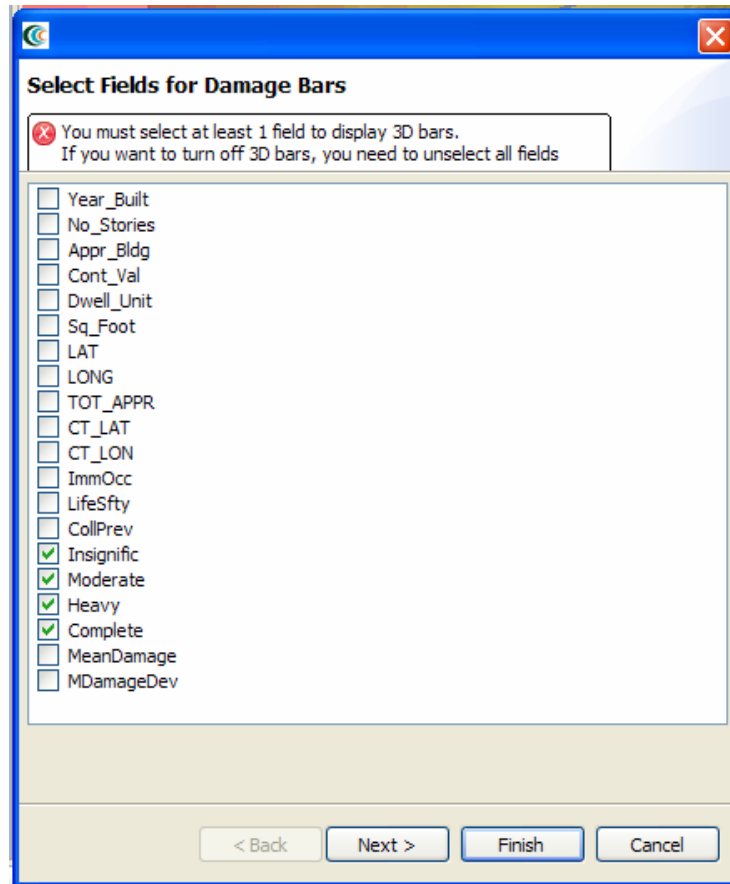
Select Fields for Damage Bars

You must select at least 1 field to display 3D bars.
If you want to turn off 3D bars, you need to unselect all fields

Year_Built
No_Stories
Appr_Bldg
Cont_Val
Dwell_Unit
Sq_Foot
LAT
LONG
TOT_APPR
CT_LAT
CT_LON
ImmOcc
LifeSfty
CollPrev
Insignific
Moderate
Heavy
Complete
MeanDamage
MDamageDev

< Back
Next >
Finish
Cancel